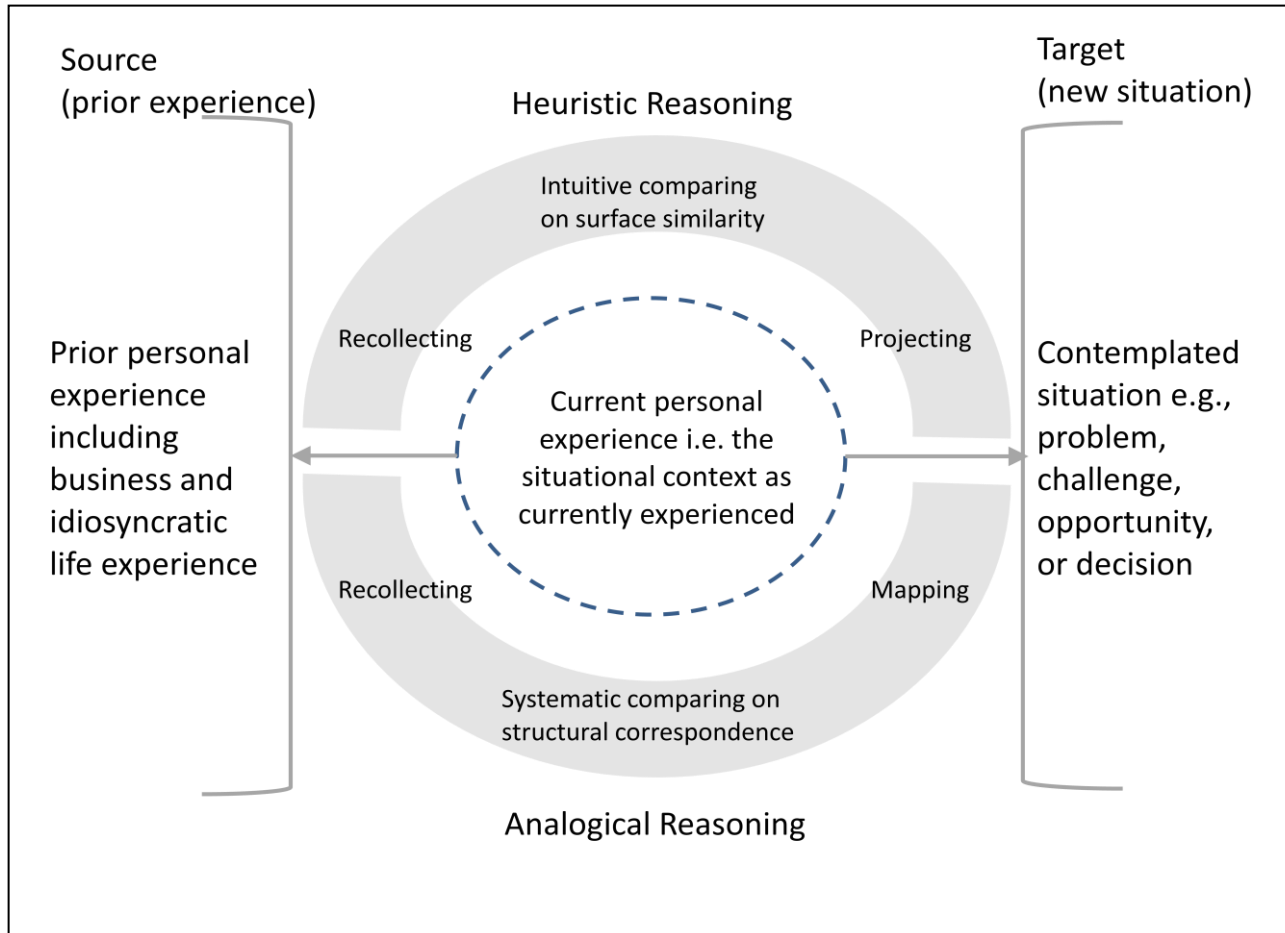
Source
(prior experience)

Heuristic Reasoning

Target
(new situation)

Intuitive comparing on surface similarity

Recollecting

Projecting

Prior personal experience including business and idiosyncratic life experience

Current personal experience i.e. the situational context as currently experienced

Contemplated situation e.g., problem, challenge, opportunity, or decision

Recollecting

Mapping

Systematic comparing on structural correspondence

Analogical Reasoning